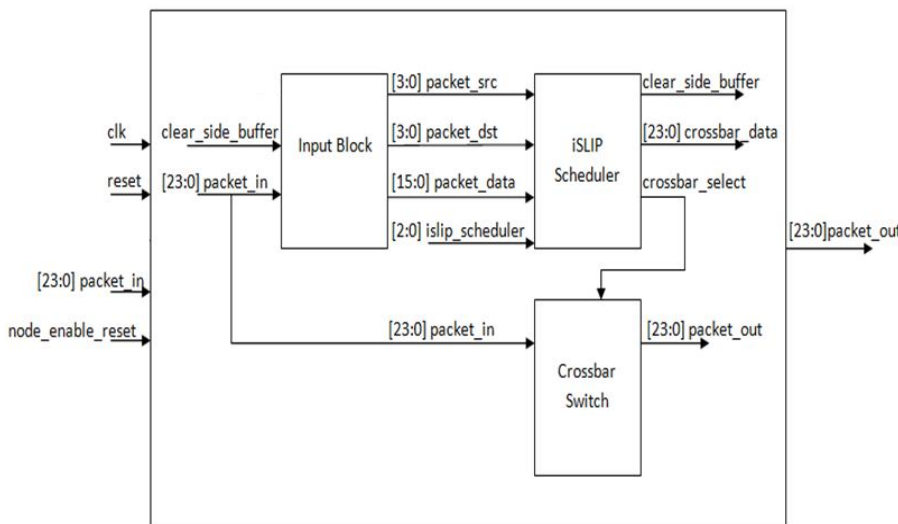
clk
reset
[23:0] packet_in
node_enable_reset
clear_side_buffer
[23:0] packet_in
Input Block
[3:0] packet_src
[3:0] packet_dst
[15:0] packet_data
[2:0] islip_scheduler
iSLIP Scheduler
clear_side_buffer
[23:0] crossbar_data
crossbar_select
[23:0]packet_out
[23:0] packet_in
Crossbar Switch
[23:0] packet_out